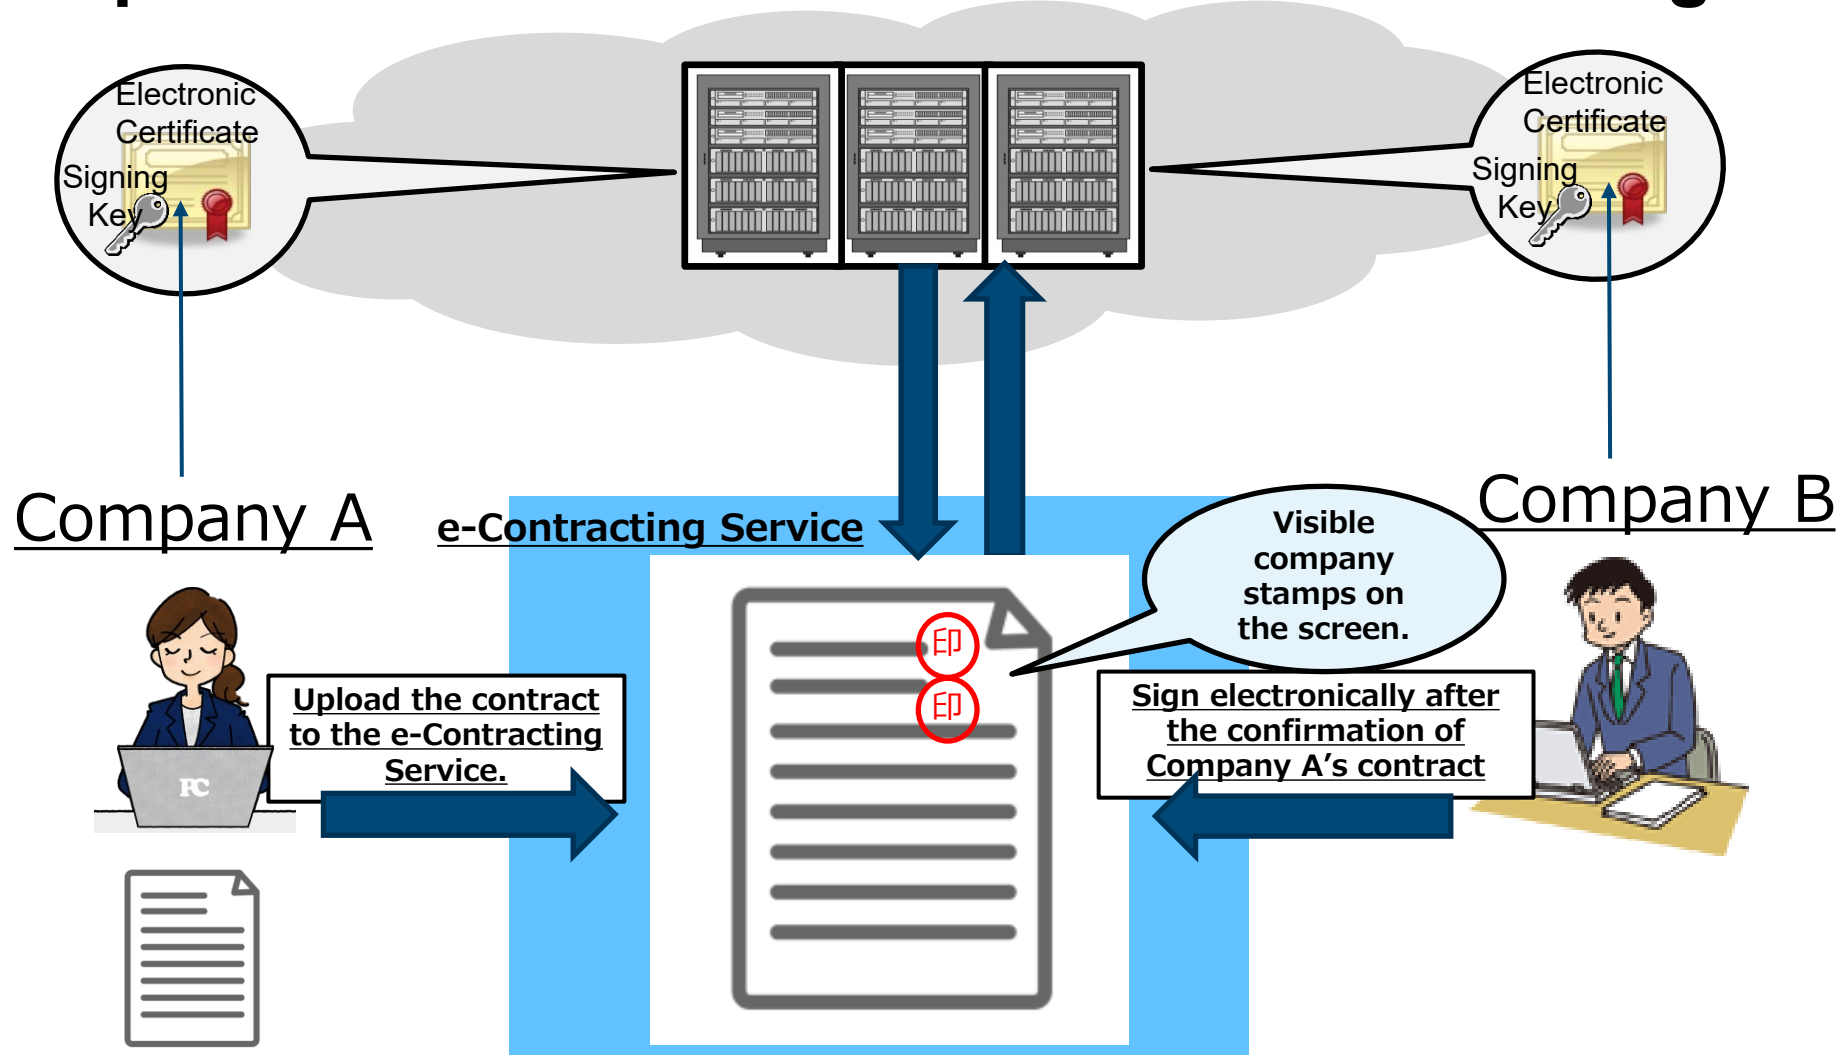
Electronic Certificate

Signing Key

Electronic Certificate

Signing Key

Company A

e-Contracting Service

Company B

Visible company stamps on the screen.

印

印

Upload the contract to the e-Contracting Service.

Sign electronically after the confirmation of Company A’s contract

PC